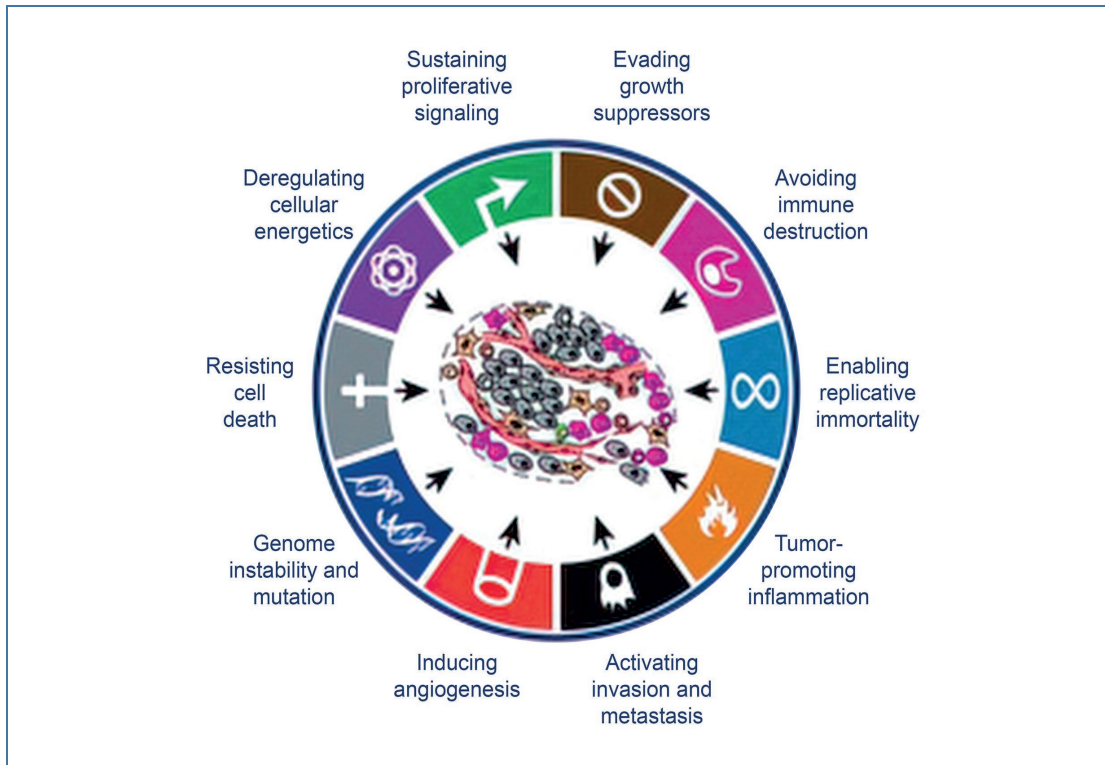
Sustaining proliferative signaling

Evading growth suppressors

Avoiding immune destruction

Enabling replicative immortality

Tumor-promoting inflammation

Activating invasion and metastasis

Inducing angiogenesis

Genome instability and mutation

Resisting cell death

Deregulating cellular energetics